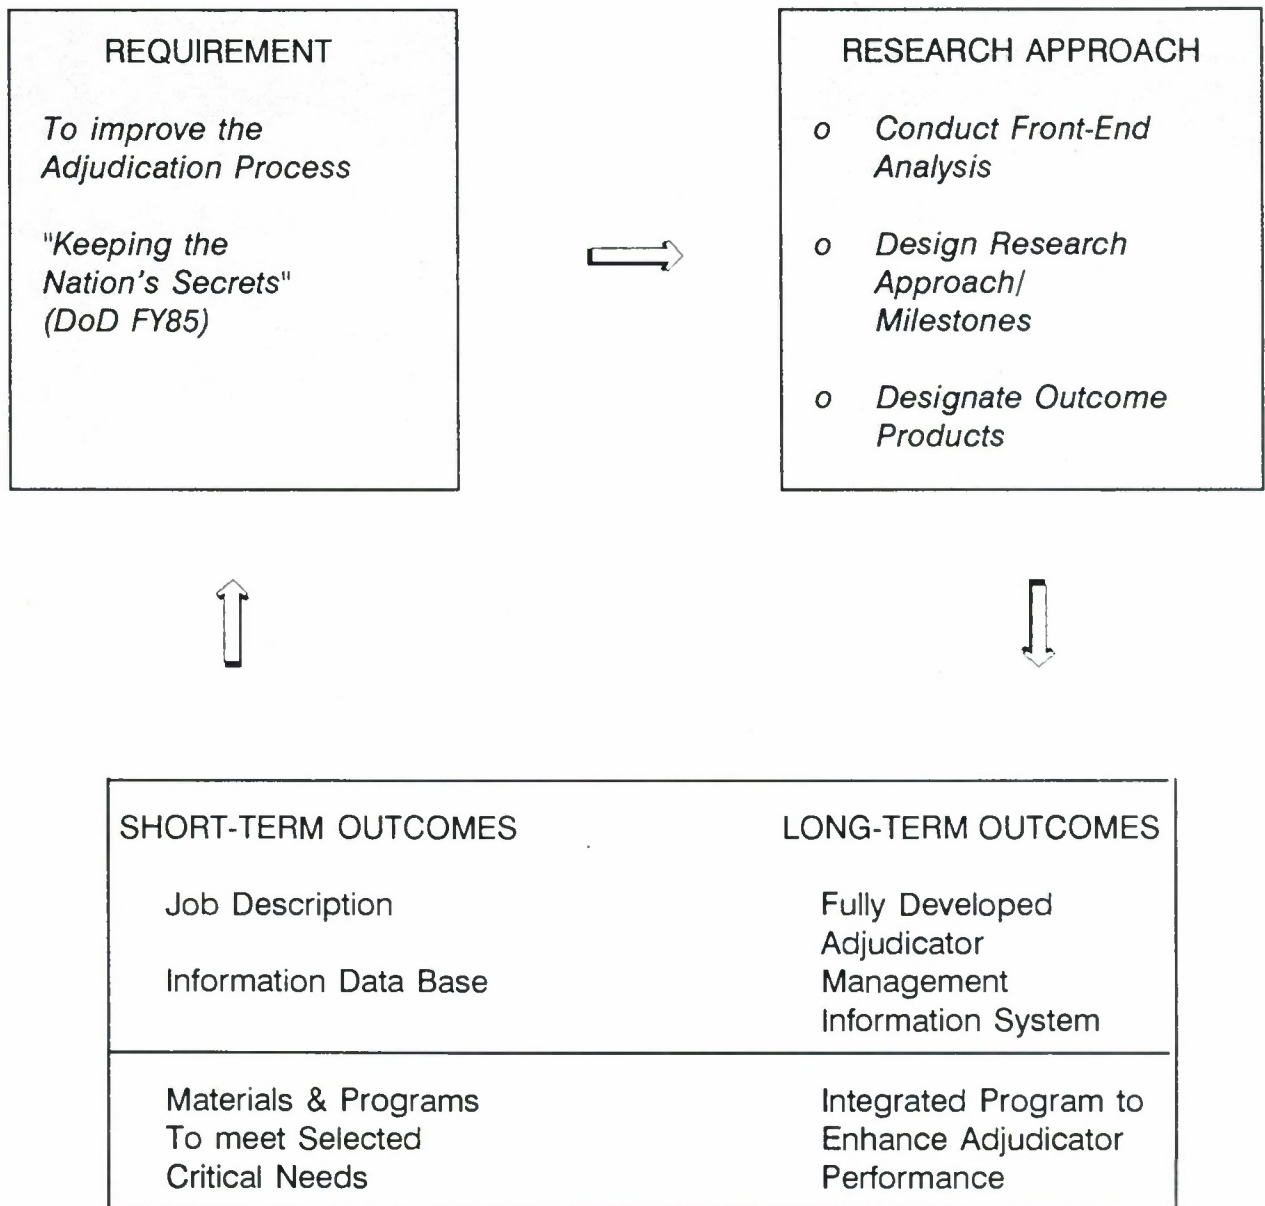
REQUIREMENT

To improve the Adjudication Process

"Keeping the Nation's Secrets" (DoD FY85)

RESEARCH APPROACH

o Conduct Front-End Analysis

o Design Research Approach/ Milestones

o Designate Outcome Products

| SHORT-TERM OUTCOMES | LONG-TERM OUTCOMES |
|---|---|
| Job Description<br><br>Information Data Base | Fully Developed Adjudicator Management Information System |
| Materials & Programs To meet Selected Critical Needs | Integrated Program to Enhance Adjudicator Performance |